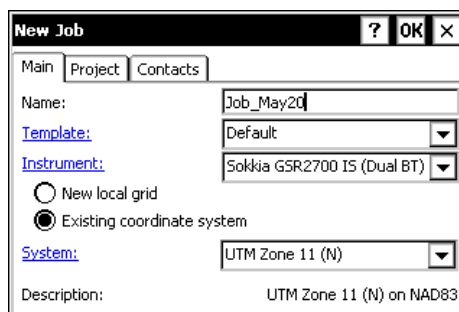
New Job ? OK ×

Main | Project | Contacts

Name: Job_May20

Template: Default

Instrument: Sokkia GSR2700 IS (Dual BT)

New local grid

Existing coordinate system

System: UTM Zone 11 (N)

Description: UTM Zone 11 (N) on NAD83